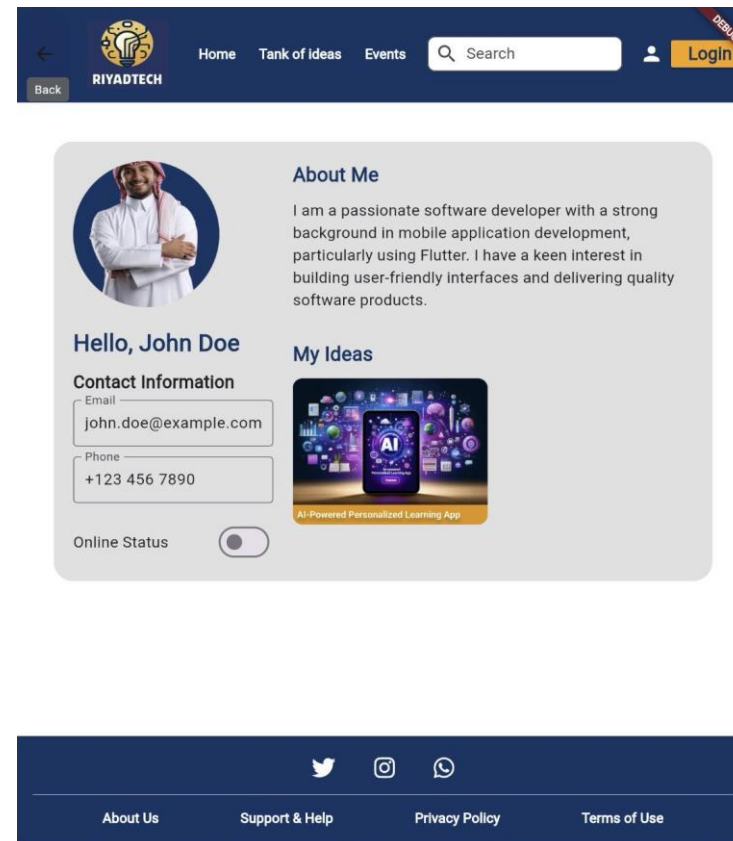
Back
RIYADTECH
Home Tank of ideas Events
Search
Login
DEBU

About Me
I am a passionate software developer with a strong background in mobile application development, particularly using Flutter. I have a keen interest in building user-friendly interfaces and delivering quality software products.

Hello, John Doe
Contact Information
Email
john.doe@example.com
Phone
+123 456 7890
Online Status

My Ideas
AI
AI-Powered Personalized Learning App

About Us Support & Help Privacy Policy Terms of Use